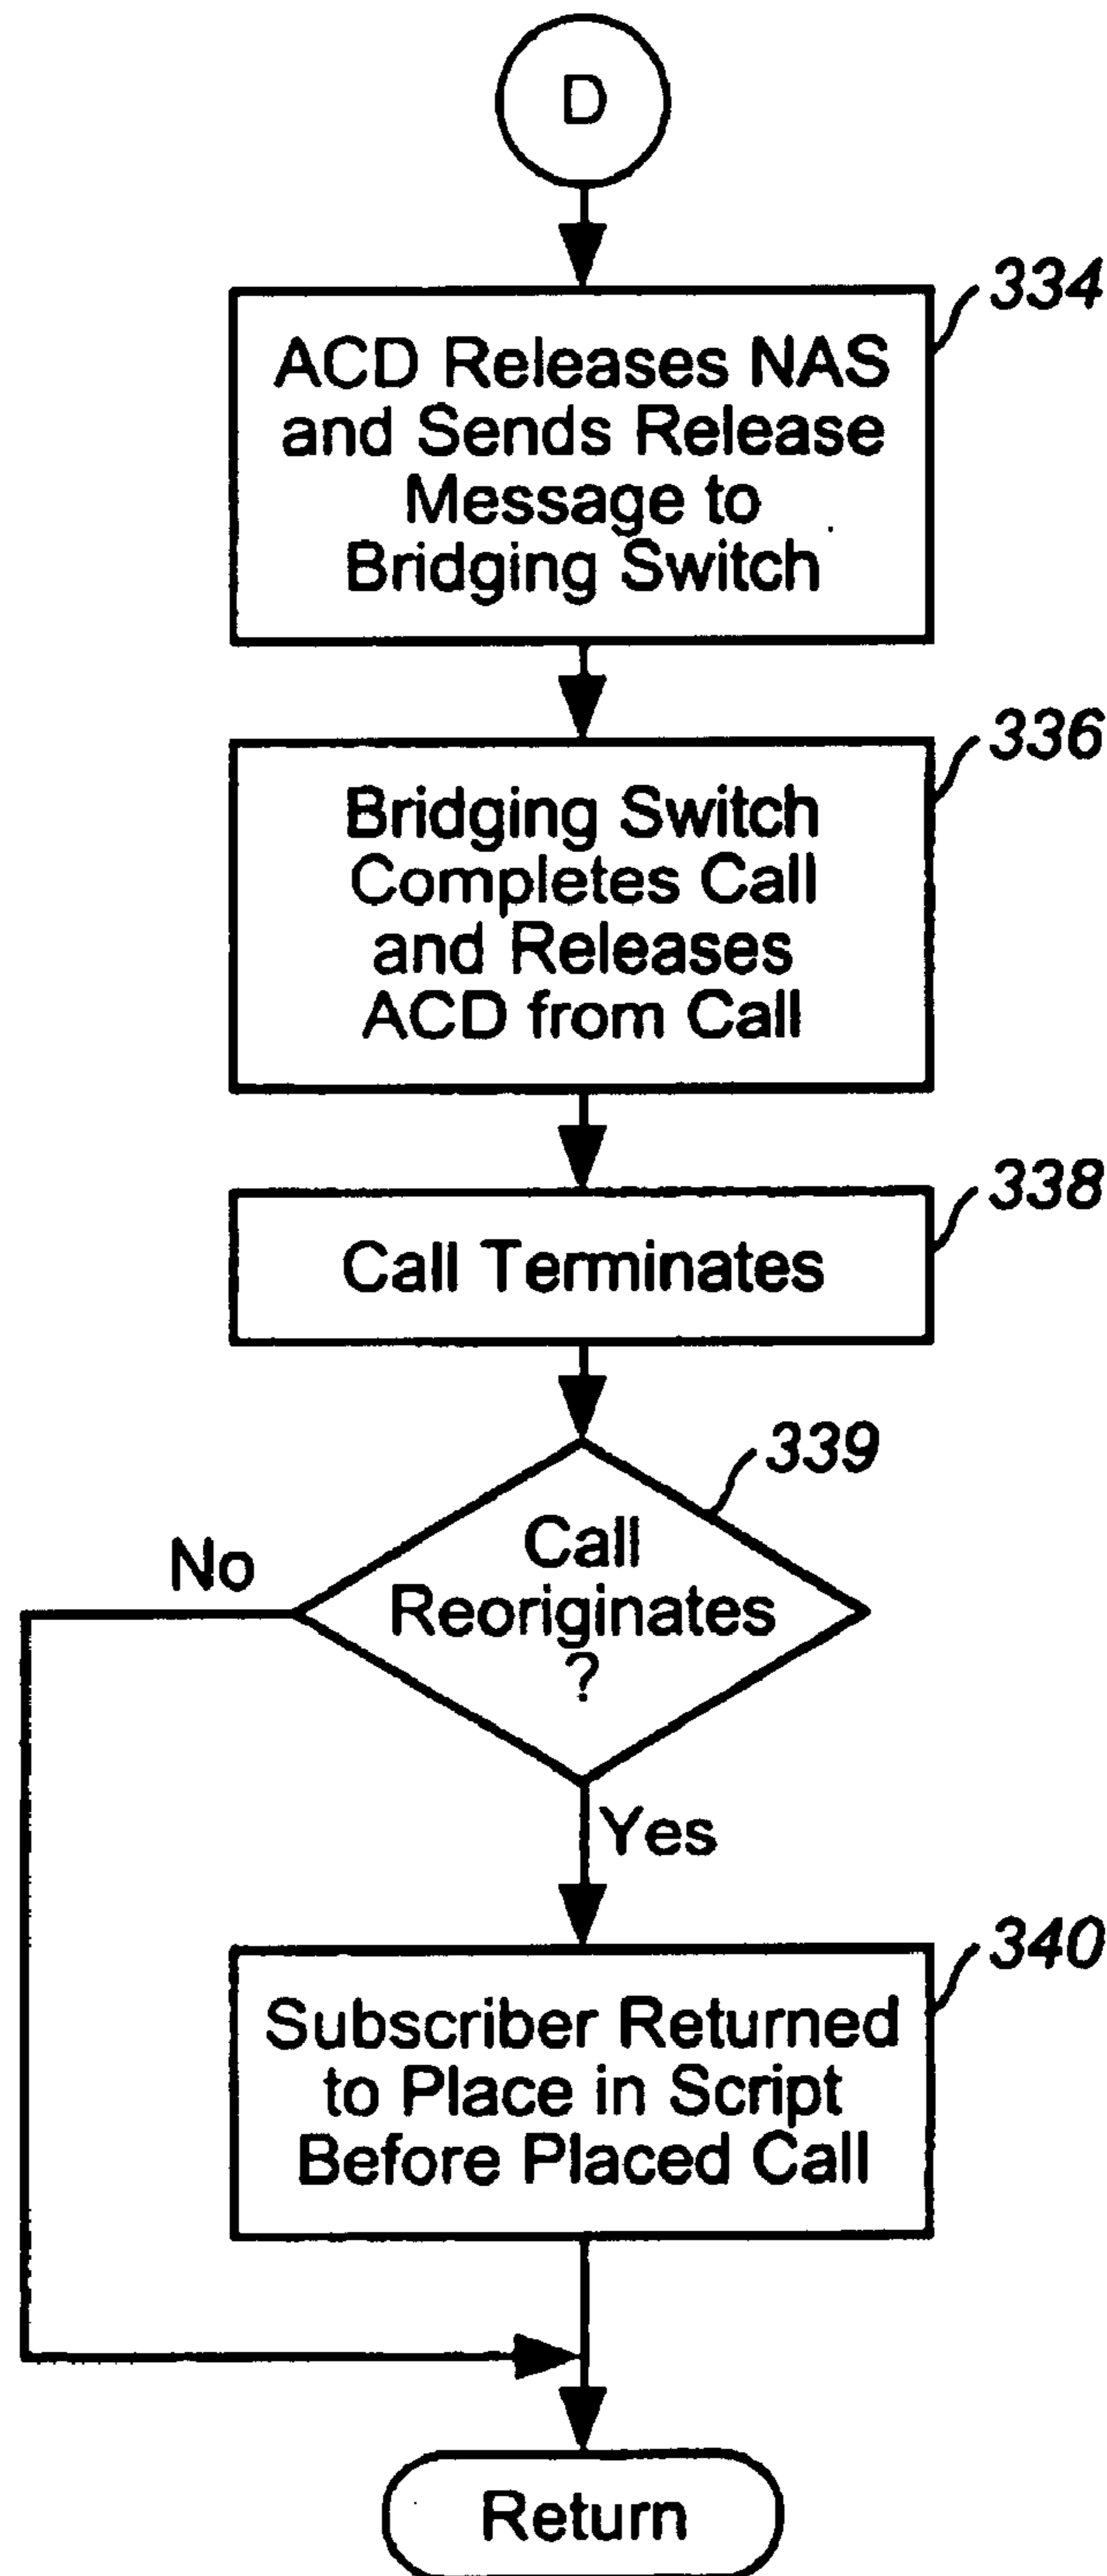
D

334
ACD Releases NAS and Sends Release Message to Bridging Switch

336
Bridging Switch Completes Call and Releases ACD from Call

338
Call Terminates

339
Call Reoriginates ?

No

Yes

340
Subscriber Returned to Place in Script Before Placed Call

Return